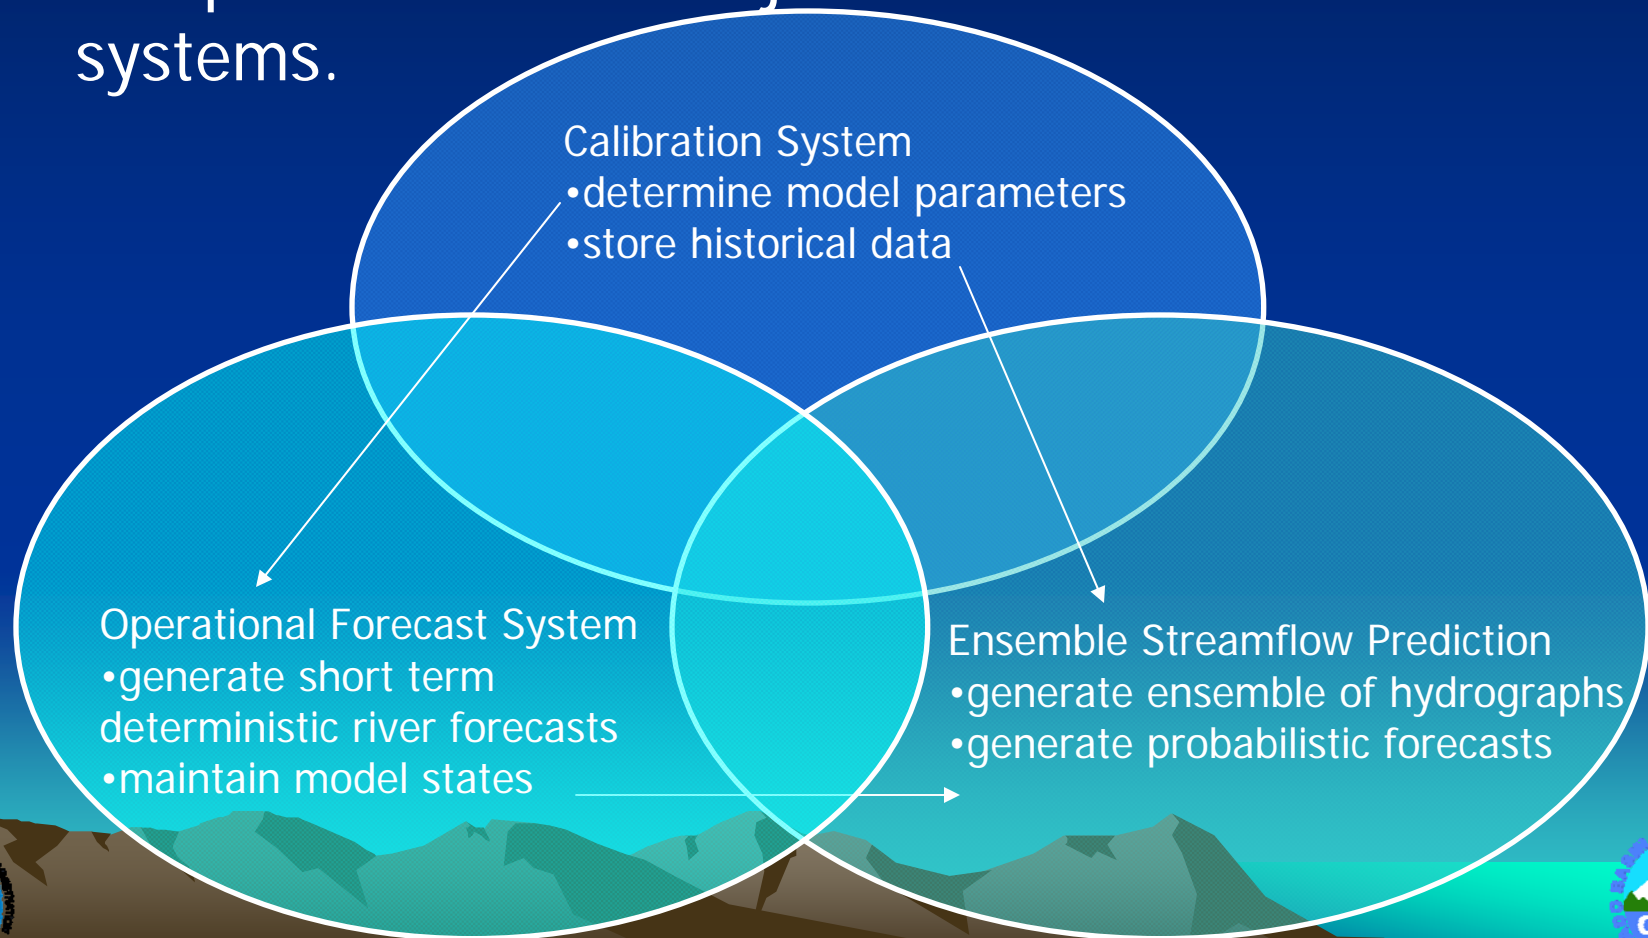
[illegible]
systems.

Calibration System
•determine model parameters
•store historical data

Operational Forecast System
•generate short term deterministic river forecasts
•maintain model states

Ensemble Streamflow Prediction
•generate ensemble of hydrographs
•generate probabilistic forecasts